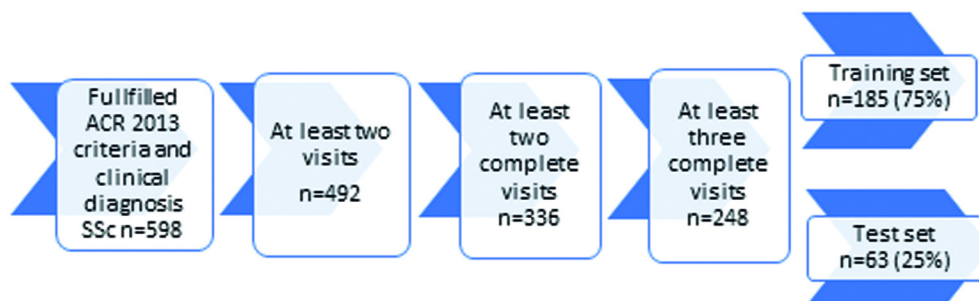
Fullfilled ACR 2013 criteria and clinical diagnosis SSc n=598

At least two visits
n=492

At least two complete visits
n=336

At least three complete visits
n=248

Training set
n=185 (75%)

Test set
n=63 (25%)